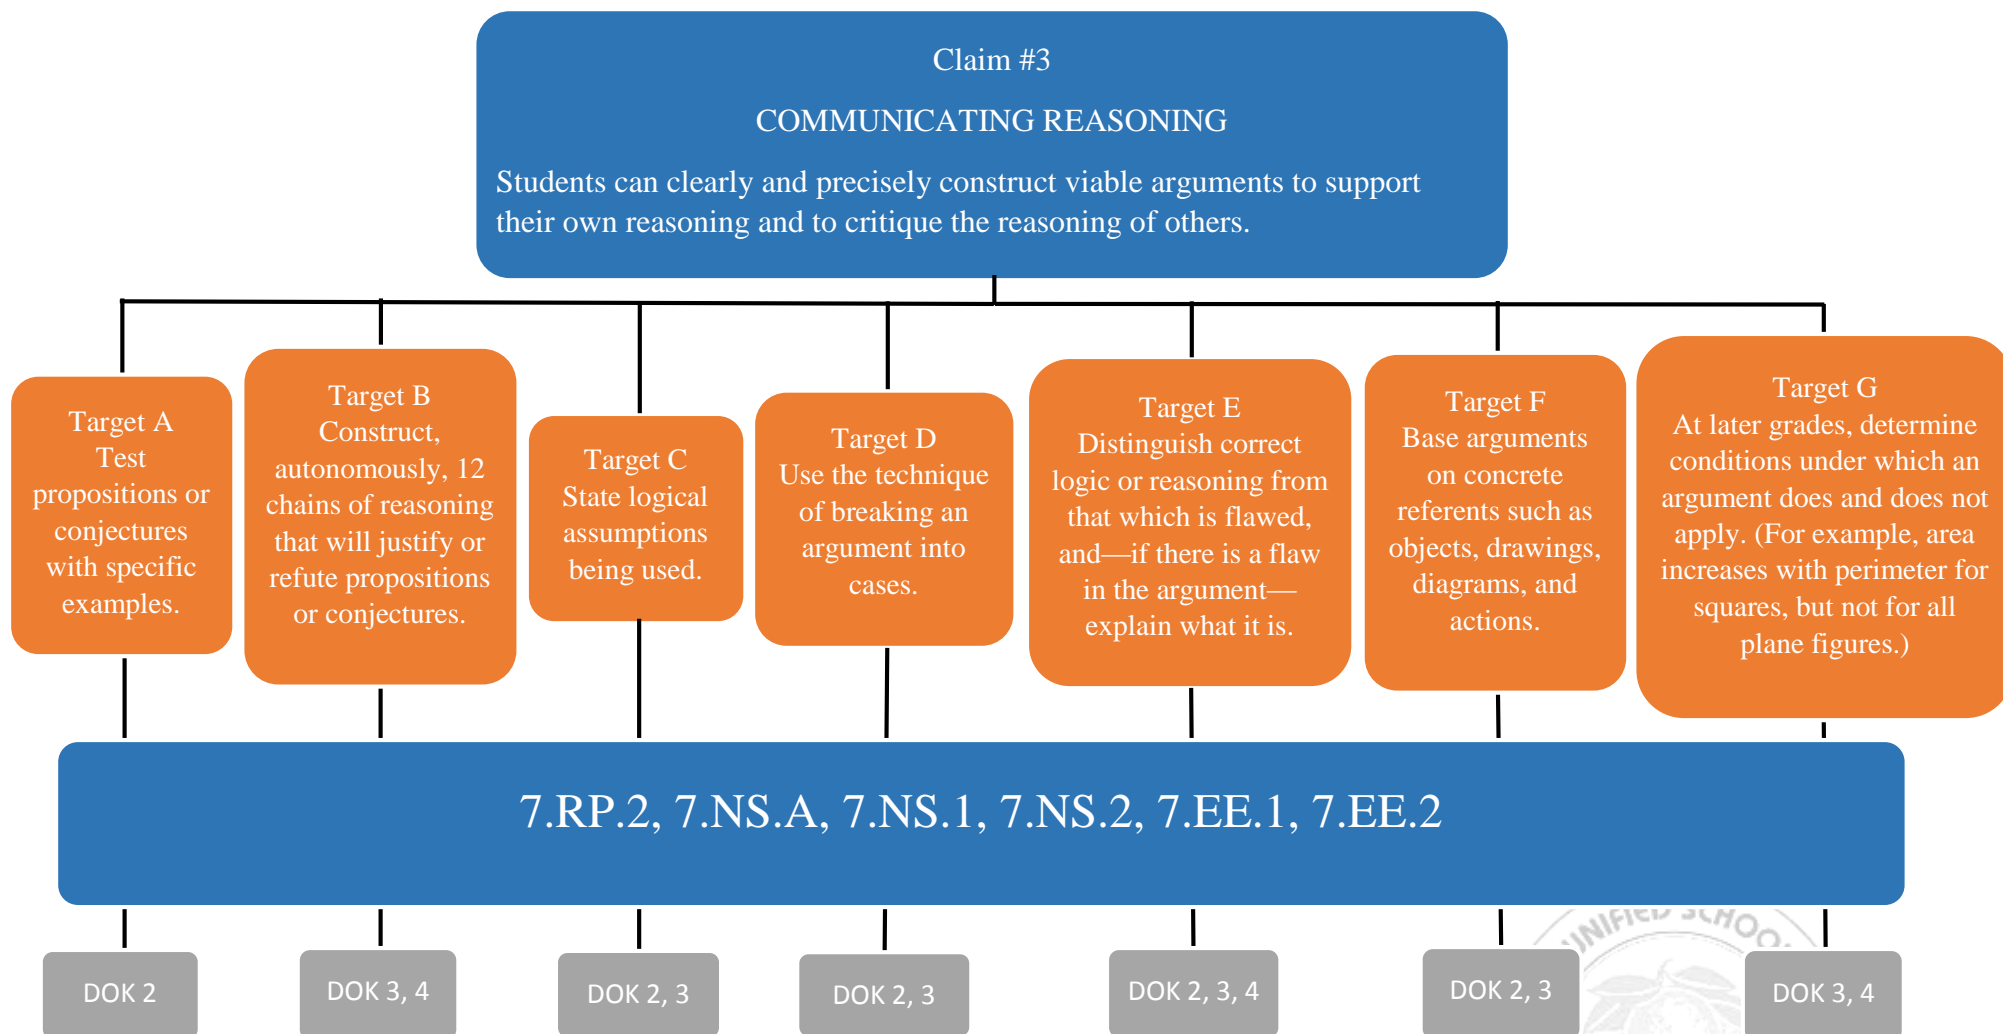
Claim #3

COMMUNICATING REASONING

Students can clearly and precisely construct viable arguments to support their own reasoning and to critique the reasoning of others.

Target A
Test propositions or conjectures with specific examples.

Target B
Construct, autonomously, 12 chains of reasoning that will justify or refute propositions or conjectures.

Target C
State logical assumptions being used.

Target D
Use the technique of breaking an argument into cases.

Target E
Distinguish correct logic or reasoning from that which is flawed, and—if there is a flaw in the argument—explain what it is.

Target F
Base arguments on concrete referents such as objects, drawings, diagrams, and actions.

Target G
At later grades, determine conditions under which an argument does and does not apply. (For example, area increases with perimeter for squares, but not for all plane figures.)

7.RP.2, 7.NS.A, 7.NS.1, 7.NS.2, 7.EE.1, 7.EE.2

DOK 2

DOK 3, 4

DOK 2, 3

DOK 2, 3

DOK 2, 3, 4

DOK 2, 3

DOK 3, 4

UNIFIED SCHOO